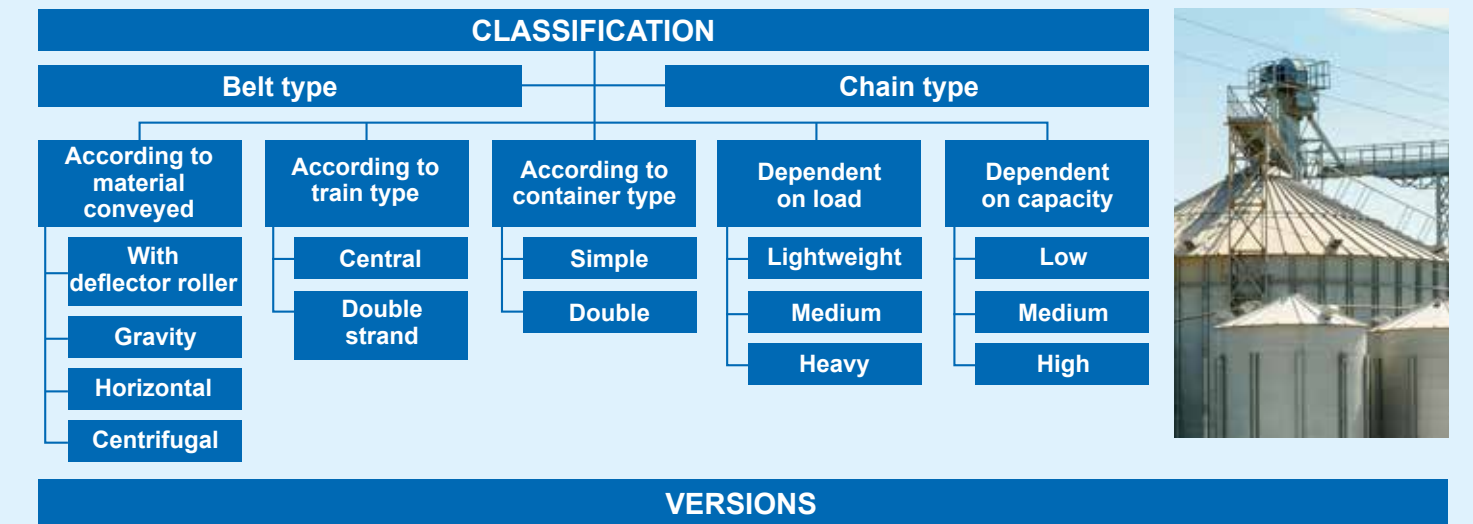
CLASSIFICATION

Belt type

Chain type

According to material conveyed

With deflector roller

Gravity

Horizontal

Centrifugal

According to train type

Central

Double strand

According to container type

Simple

Double

Dependent on load

Lightweight

Medium

Heavy

Dependent on capacity

Low

Medium

High

VERSIONS